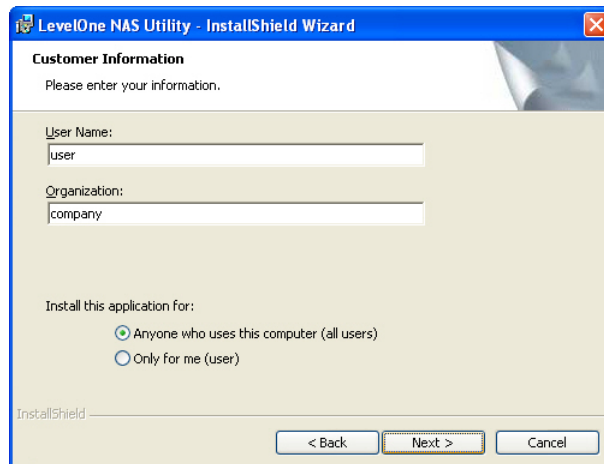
LevelOne NAS Utility - InstallShield Wizard

Customer Information

Please enter your information.

User Name:

user

Organization:

company

Install this application for:

Anyone who uses this computer (all users)

Only for me (user)

InstallShield

< Back

Next >

Cancel